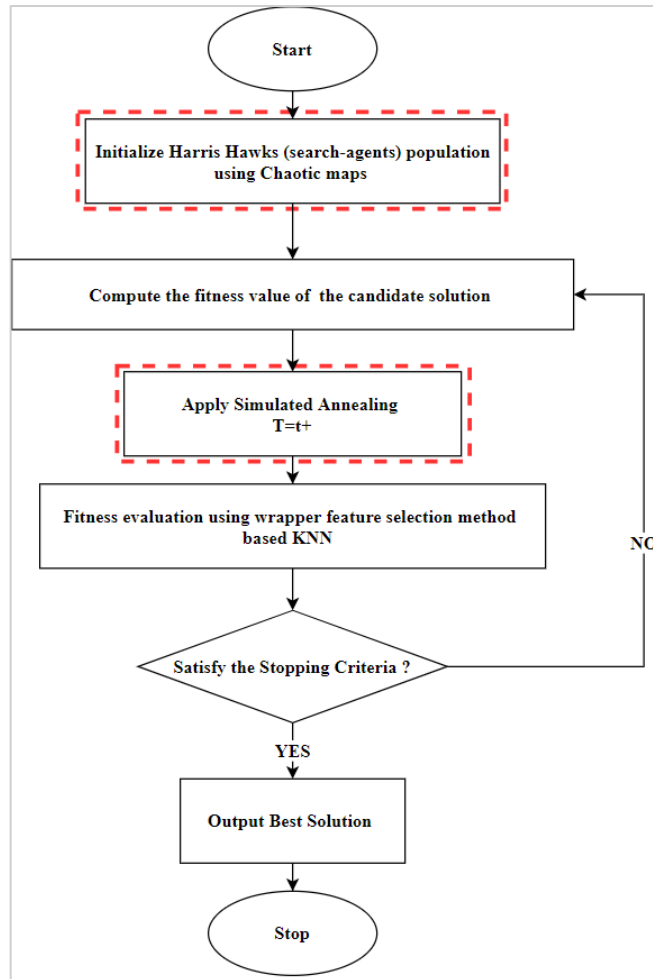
Start

Initialize Harris Hawks (search-agents) population using Chaotic maps

Compute the fitness value of the candidate solution

Apply Simulated Annealing
T=t+

Fitness evaluation using wrapper feature selection method based KNN

NO

Satisfy the Stopping Criteria ?

YES

Output Best Solution

Stop